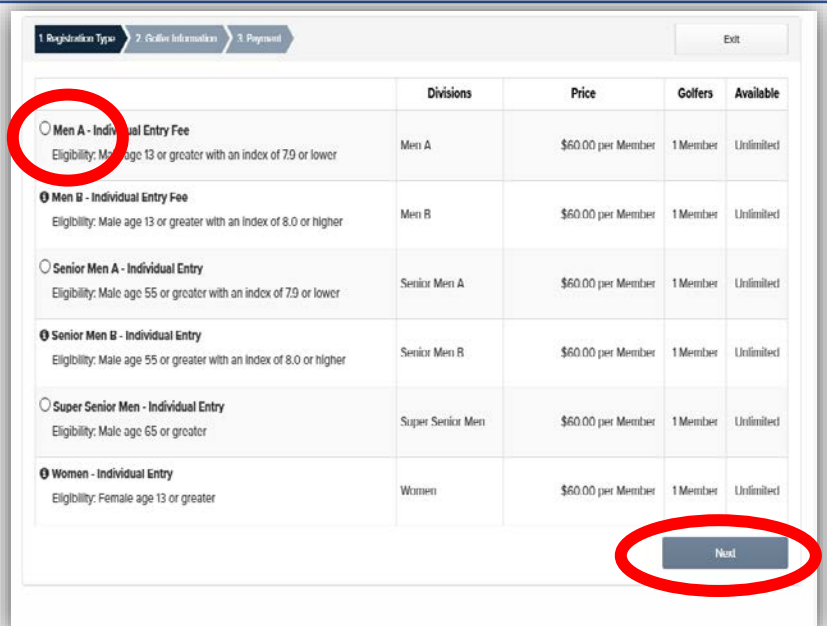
1. Registration Type 2. Golfer Information 3. Payment

Exit

| | Divisions | Price | Golfers | Available |
|---|---|---|---|---|
| Men A - Indiv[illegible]al Entry Fee<br>Eligibility: Ma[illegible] age 13 or greater with an index of 7.9 or lower | Men A | $60.00 per Member | 1 Member | Unlimited |
| Men B - Individual Entry Fee<br>Eligibility: Male age 13 or greater with an index of 8.0 or higher | Men B | $60.00 per Member | 1 Member | Unlimited |
| Senior Men A - Individual Entry<br>Eligibility: Male age 55 or greater with an index of 7.9 or lower | Senior Men A | $60.00 per Member | 1 Member | Unlimited |
| Senior Men B - Individual Entry<br>Eligibility: Male age 55 or greater with an index of 8.0 or higher | Senior Men B | $60.00 per Member | 1 Member | Unlimited |
| Super Senior Men - Individual Entry<br>Eligibility: Male age 65 or greater | Super Senior Men | $60.00 per Member | 1 Member | Unlimited |
| Women - Individual Entry<br>Eligibility: Female age 13 or greater | Women | $60.00 per Member | 1 Member | Unlimited |

Next